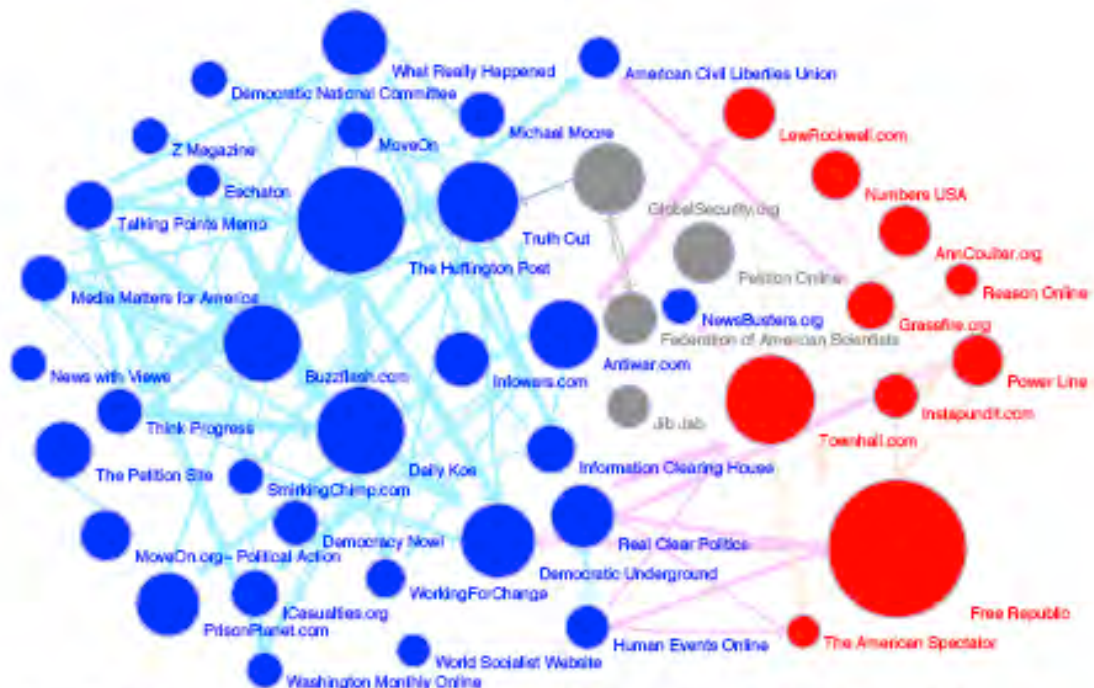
What Really Happened
American Civil Liberties Union
Democratic National Committee
LewRockwell.com
Michael Moore
Z Magazine
MoveOn
Eschaton
Numbers USA
GlobalSecurity.org
Talking Points Memo
Truth Cut
AnnCoulter.org
The Huffington Post
Petition Online
Reason Online
Media Matters for America
NewsBusters.org
Grassfire.org
Federation of American Scientists
Antiwar.com
Power Line
News with Views
Buzzflash.com
Infowars.com
Instapundit.com
Jib Jab
Think Progress
Townhall.com
Daily Kos
Information Clearing House
The Petition Site
SmirkingChimp.com
Democracy Now!
Real Clear Politics
MoveOn.org - Political Action
Democratic Underground
WorkingForChange
Free Republic
iCasualties.org
PrisonPlanet.com
Human Events Online
The American Spectator
World Socialist Website
Washington Monthly Online